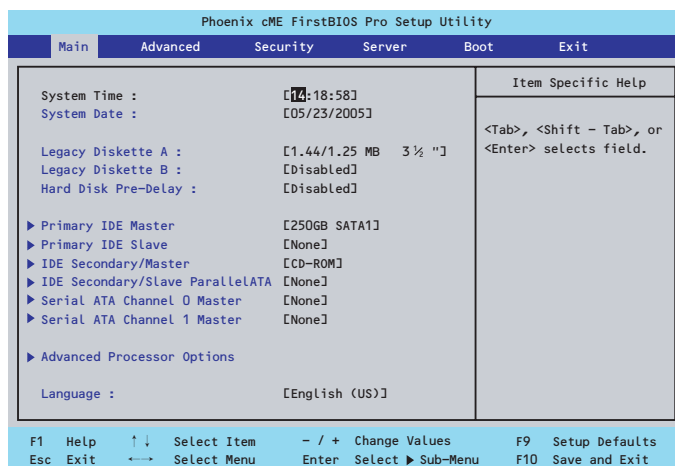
Phoenix cME FirstBIOS Pro Setup Utility

Main Advanced Security Server Boot Exit

System Time : [14:18:58]
System Date : [05/23/2005]

Legacy Diskette A : [1.44/1.25 MB 3½"]
Legacy Diskette B : [Disabled]
Hard Disk Pre-Delay : [Disabled]

▶ Primary IDE Master [250GB SATA1]
▶ Primary IDE Slave [None]
▶ IDE Secondary/Master [CD-ROM]
▶ IDE Secondary/Slave ParallelATA [None]
▶ Serial ATA Channel 0 Master [None]
▶ Serial ATA Channel 1 Master [None]

▶ Advanced Processor Options

Language : [English (US)]

Item Specific Help

<Tab>, <Shift - Tab>, or <Enter> selects field.

F1 Help ↑↓ Select Item -/+ Change Values F9 Setup Defaults
Esc Exit ←→ Select Menu Enter Select ▶ Sub-Menu F10 Save and Exit